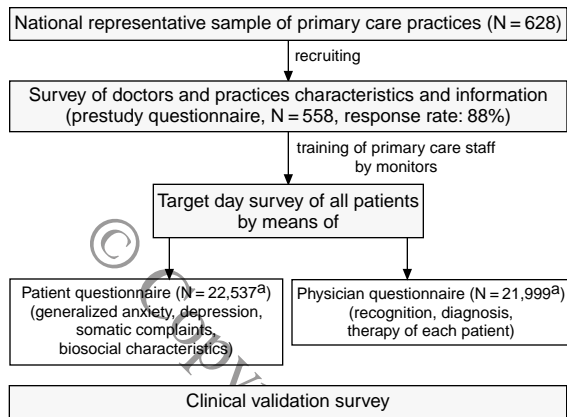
National representative sample of primary care practices (N = 628)

recruiting

Survey of doctors and practices characteristics and information (prestudy questionnaire, N = 558, response rate: 88%)

training of primary care staff by monitors

Target day survey of all patients by means of

Patient questionnaire (N = 22,537$^{a}$) (generalized anxiety, depression, somatic complaints, biosocial characteristics)

Physician questionnaire (N = 21,999$^{a}$) (recognition, diagnosis, therapy of each patient)

Clinical validation survey

© Copy